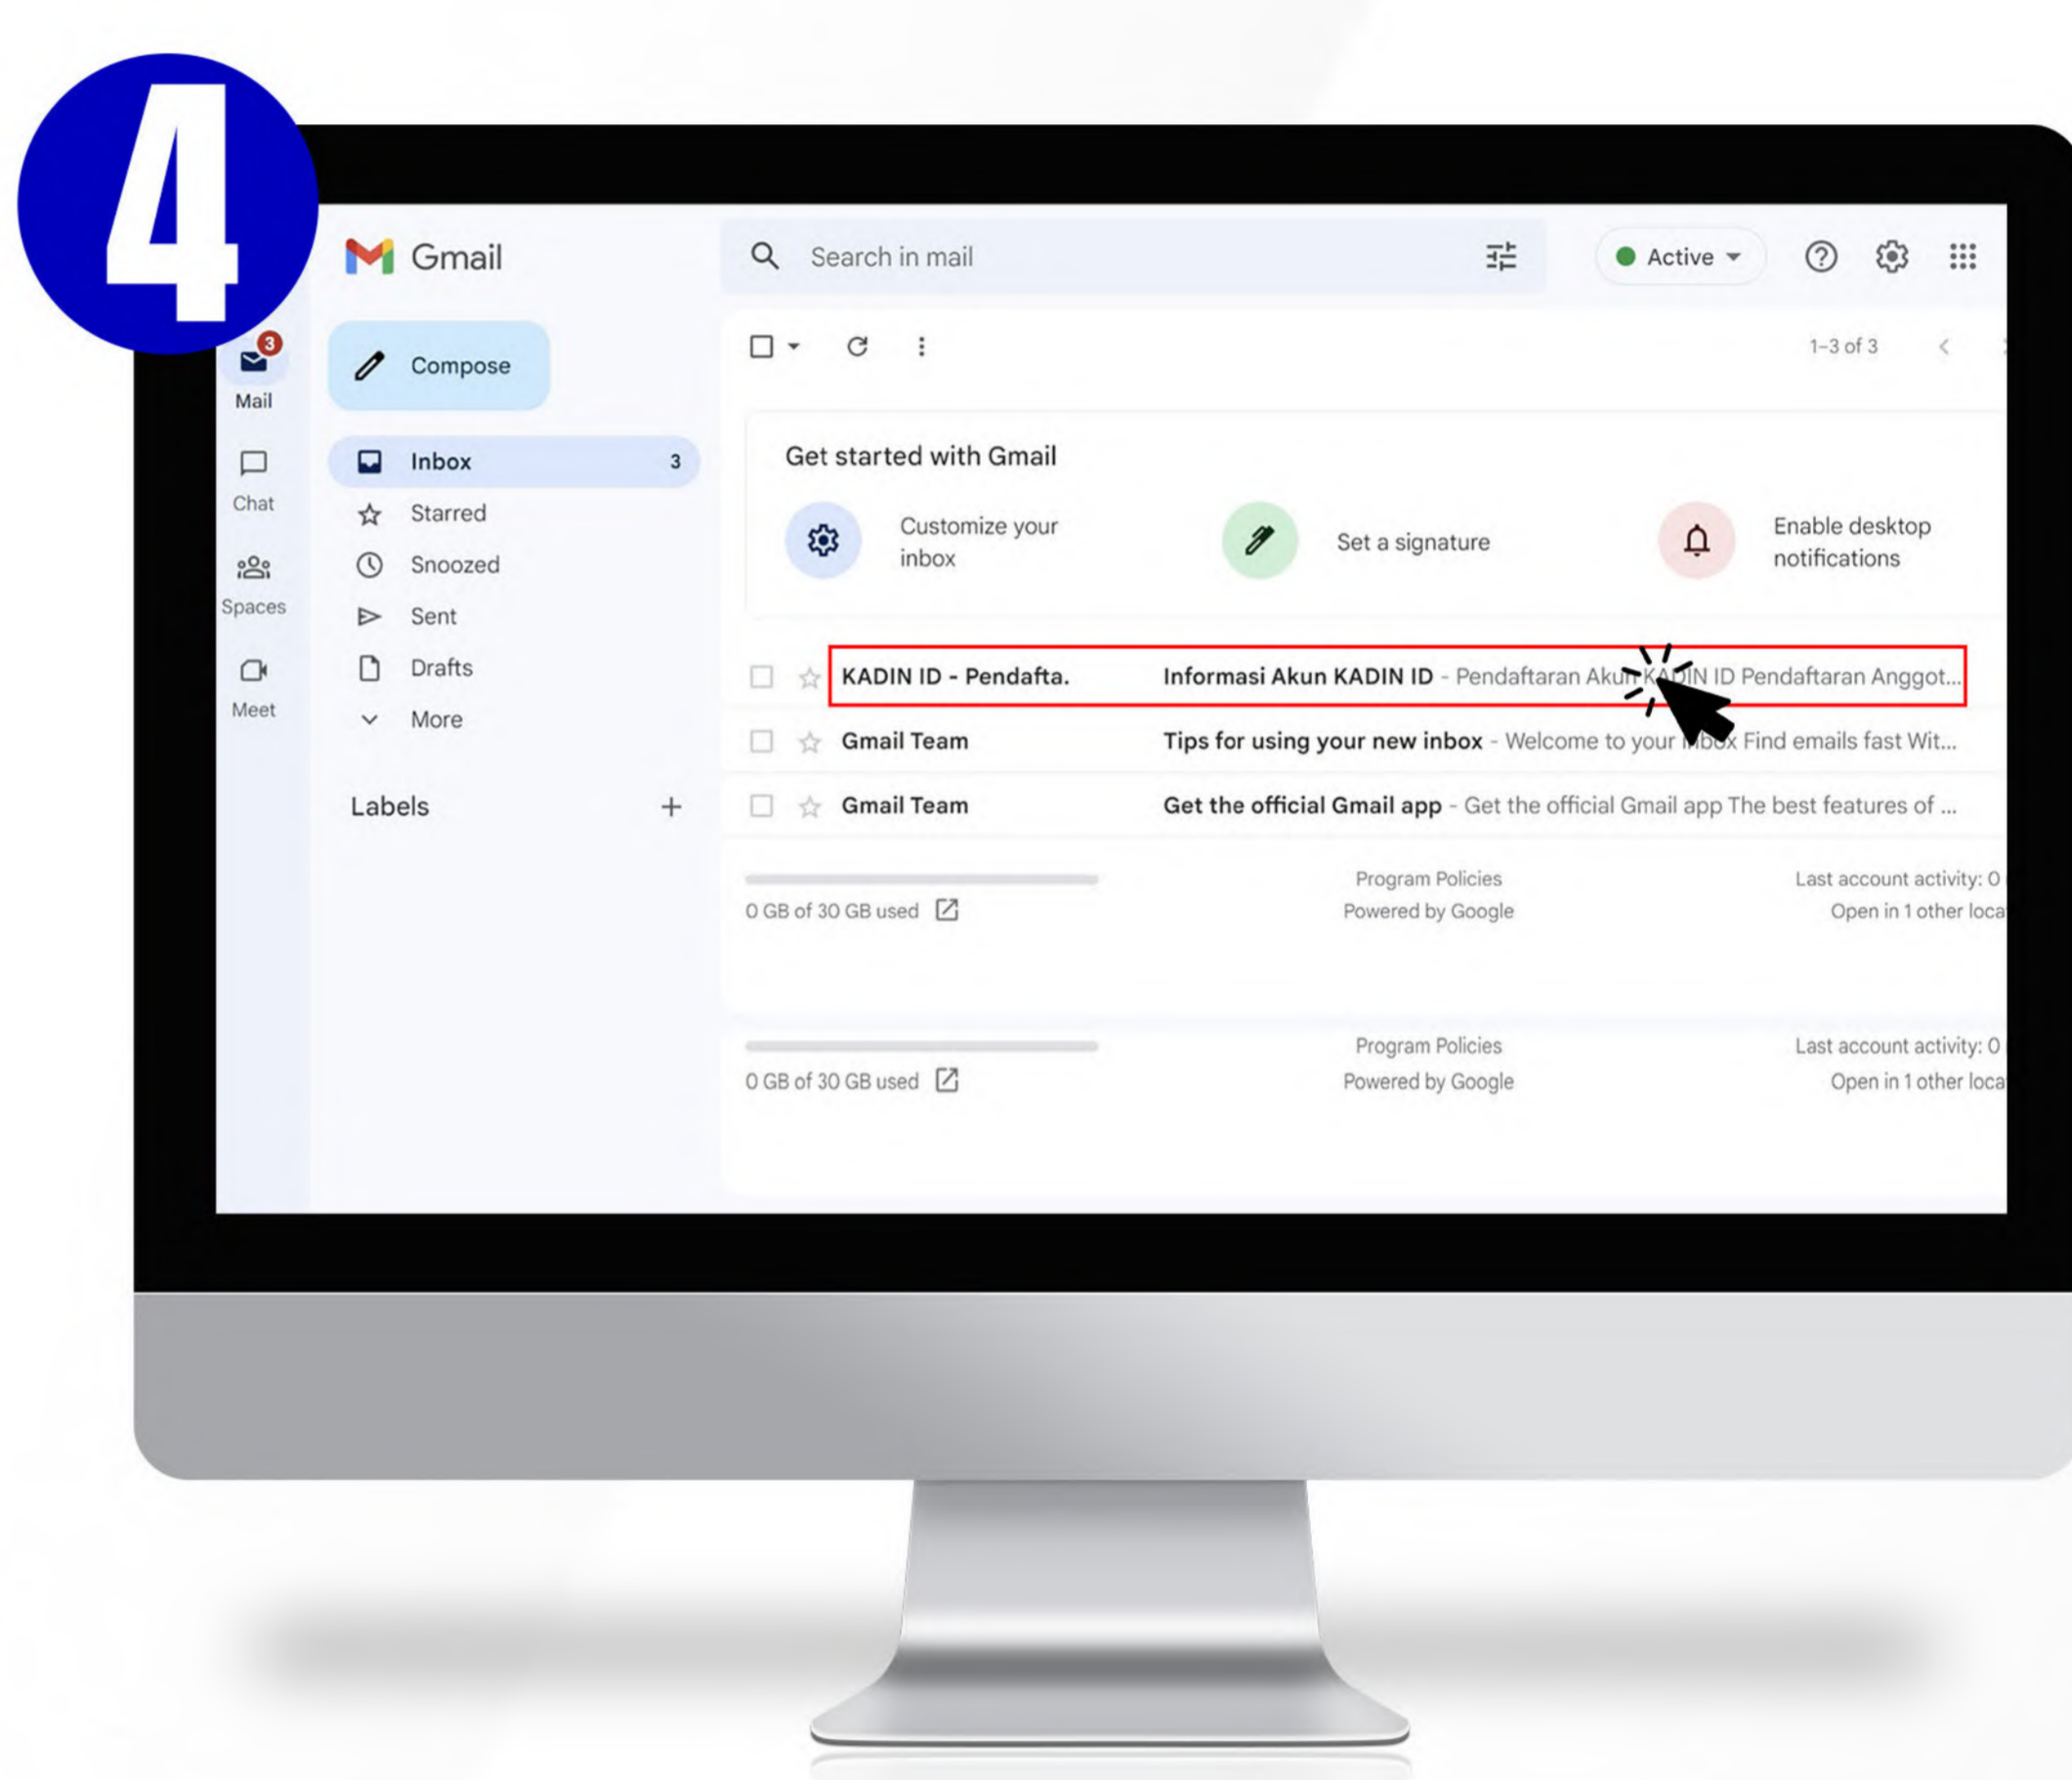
4

Gmail

Search in mail

Active

3
Mail

Chat

Spaces

Meet

Compose

Inbox 3

Starred

Snoozed

Sent

Drafts

More

Labels +

1–3 of 3

Get started with Gmail

Customize your inbox

Set a signature

Enable desktop notifications

KADIN ID - Pendafta. Informasi Akun KADIN ID - Pendaftaran Akun KADIN ID Pendaftaran Anggot...

Gmail Team Tips for using your new inbox - Welcome to your inbox Find emails fast Wit...

Gmail Team Get the official Gmail app - Get the official Gmail app The best features of ...

0 GB of 30 GB used

Program Policies
Powered by Google

Last account activity: 0 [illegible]
Open in 1 other loca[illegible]

0 GB of 30 GB used

Program Policies
Powered by Google

Last account activity: 0 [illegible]
Open in 1 other loca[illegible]